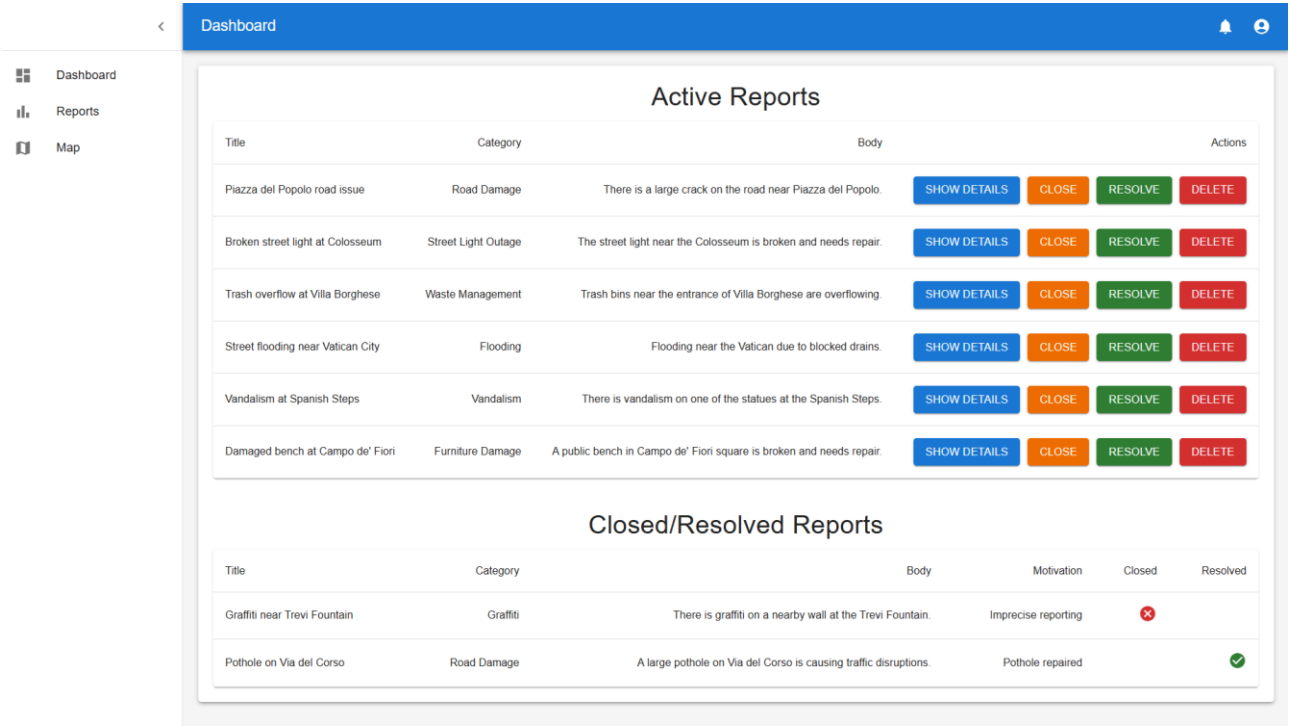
Dashboard

Reports

Map

Dashboard

Active Reports

| Title | Category | Body | Actions |
|---|---|---|---|
| Piazza del Popolo road issue | Road Damage | There is a large crack on the road near Piazza del Popolo. | SHOW DETAILS CLOSE RESOLVE DELETE |
| Broken street light at Colosseum | Street Light Outage | The street light near the Colosseum is broken and needs repair. | SHOW DETAILS CLOSE RESOLVE DELETE |
| Trash overflow at Villa Borghese | Waste Management | Trash bins near the entrance of Villa Borghese are overflowing. | SHOW DETAILS CLOSE RESOLVE DELETE |
| Street flooding near Vatican City | Flooding | Flooding near the Vatican due to blocked drains. | SHOW DETAILS CLOSE RESOLVE DELETE |
| Vandalism at Spanish Steps | Vandalism | There is vandalism on one of the statues at the Spanish Steps. | SHOW DETAILS CLOSE RESOLVE DELETE |
| Damaged bench at Campo de' Fiori | Furniture Damage | A public bench in Campo de' Fiori square is broken and needs repair. | SHOW DETAILS CLOSE RESOLVE DELETE |

Closed/Resolved Reports

| Title | Category | Body | Motivation | Closed | Resolved |
|---|---|---|---|---|---|
| Graffiti near Trevi Fountain | Graffiti | There is graffiti on a nearby wall at the Trevi Fountain. | Imprecise reporting | | |
| Pothole on Via del Corso | Road Damage | A large pothole on Via del Corso is causing traffic disruptions. | Pothole repaired | | |